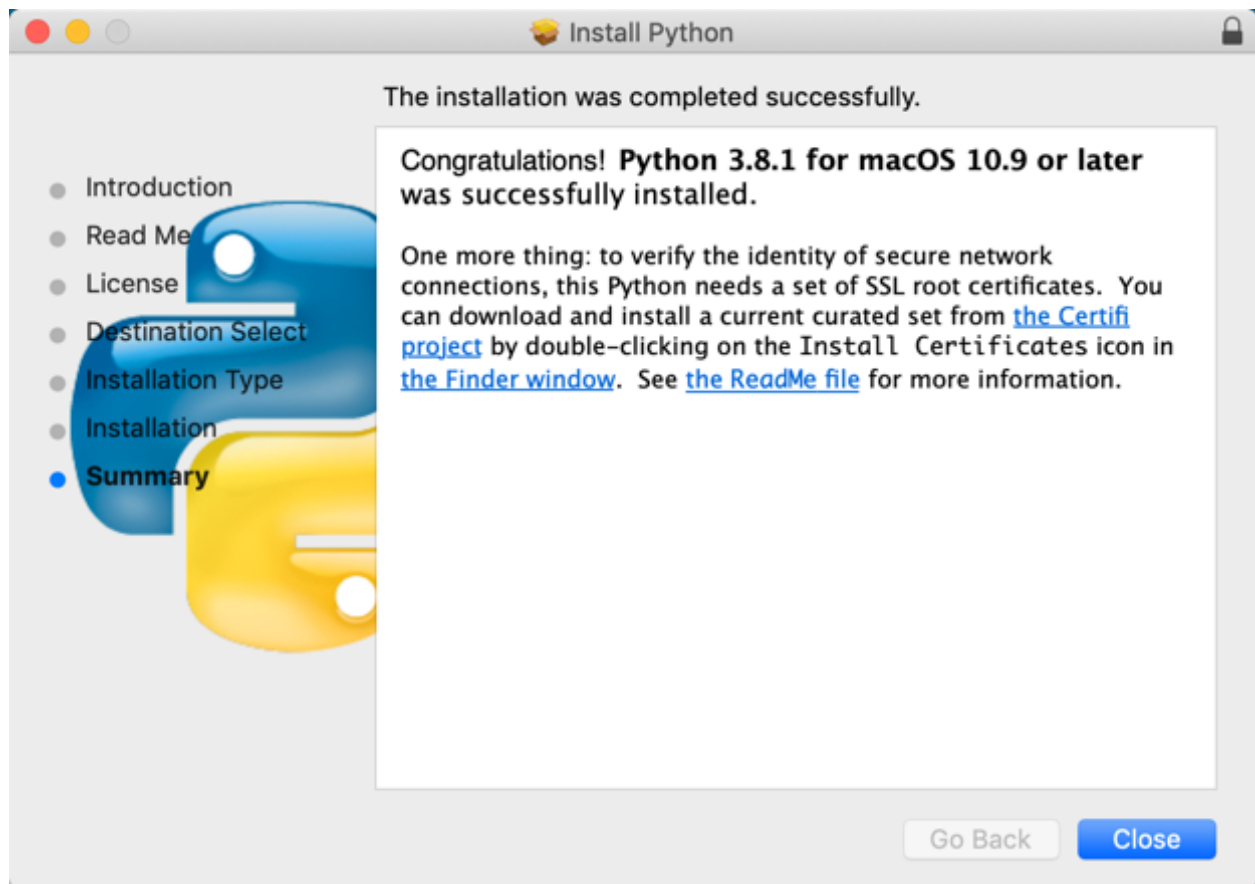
Install Python

The installation was completed successfully.

Introduction
Read Me
License
Destination Select
Installation Type
Installation
Summary

Congratulations! **Python 3.8.1 for macOS 10.9 or later** was successfully installed.

One more thing: to verify the identity of secure network connections, this Python needs a set of SSL root certificates. You can download and install a current curated set from the Certifi project by double-clicking on the Install Certificates icon in the Finder window. See the ReadMe file for more information.

Go Back
Close